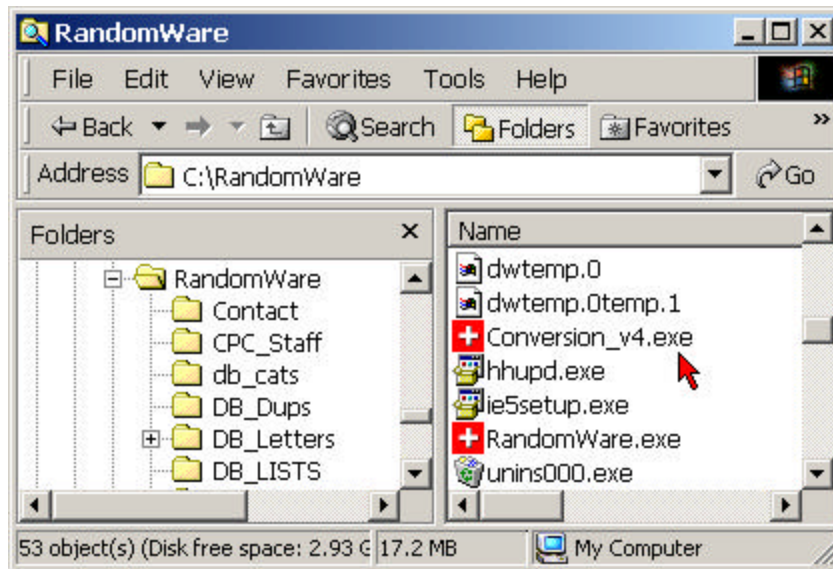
RandomWare

File Edit View Favorites Tools Help

Back Search Folders Favorites

Address C:\RandomWare Go

Folders

RandomWare
Contact
CPC_Staff
db_cats
DB_Dups
DB_Letters
DB_LISTS

Name
dwtemp.0
dwtemp.0temp.1
Conversion_v4.exe
hhupd.exe
ie5setup.exe
RandomWare.exe
unins000.exe

53 object(s) (Disk free space: 2.93 G 17.2 MB My Computer